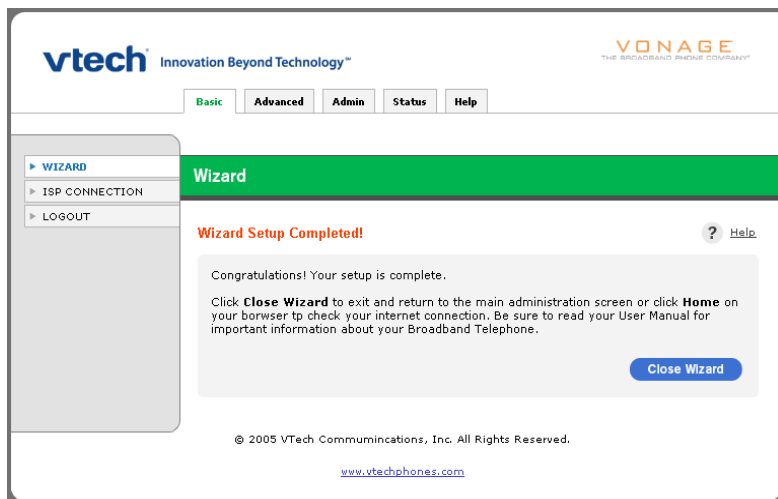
vtech Innovation Beyond Technology™

VONAGE
THE BROADBAND PHONE COMPANY®

Basic Advanced Admin Status Help

▶ WIZARD
▶ ISP CONNECTION
▶ LOGOUT

Wizard

Wizard Setup Completed!

? Help

Congratulations! Your setup is complete.

Click **Close Wizard** to exit and return to the main administration screen or click **Home** on your borwser tp check your internet connection. Be sure to read your User Manual for important information about your Broadband Telephone.

Close Wizard

© 2005 VTech Commumincations, Inc. All Rights Reserved.

www.vtechphones.com